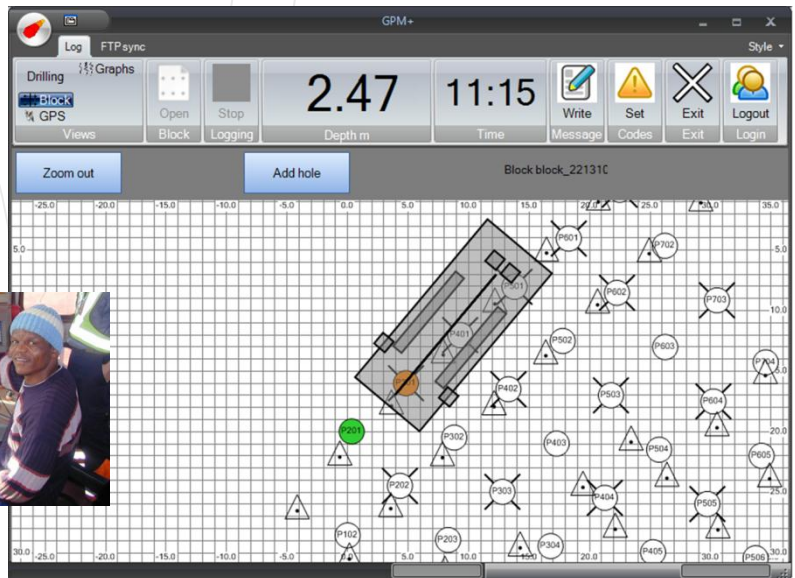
GPM+

Log FTP sync

Style

Drilling
Graphs
Block
GPS
Views

Open
Block

Stop
Logging

2.47
Depth m

11:15
Time

Write
Message

Set
Codes

Exit
Exit

Logout
Login

Zoom out

Add hole

Block block_221310

-25.0 -20.0 -15.0 -10.0 -5.0 0.0 5.0 10.0 15.0 20.0 25.0 30.0 35.0

5.0
10.0
20.0
30.0

P601 P702 P501 P602 P703 P401 P502 P603 P704 P402 P503 P604 P201 P302 P403 P504 P605 P202 P303 P404 P505 P102 P203 P304 P405 P506

-5.0 0.0 15.0 20.0 25.0 30.0